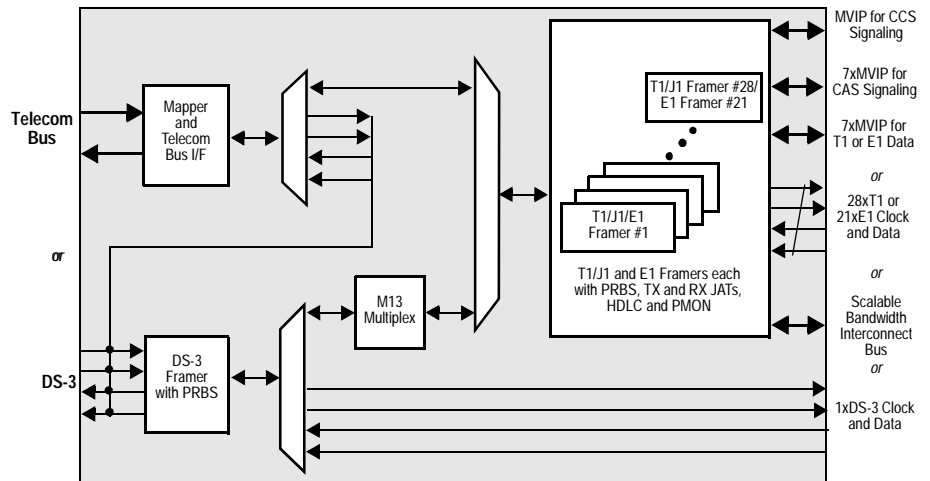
Telecom Bus

Mapper and Telecom Bus I/F

or

DS-3

DS-3 Framer with PRBS

M13 Multiplex

T1/J1 Framer #28/ E1 Framer #21

T1/J1/E1 Framer #1

T1/J1 and E1 Framers each with PRBS, TX and RX JATs, HDLC and PMON

MVIP for CCS Signaling

7xMVIP for CAS Signaling

7xMVIP for T1 or E1 Data

or

28xT1 or 21xE1 Clock and Data

or

Scalable Bandwidth Interconnect Bus

or

1xDS-3 Clock and Data